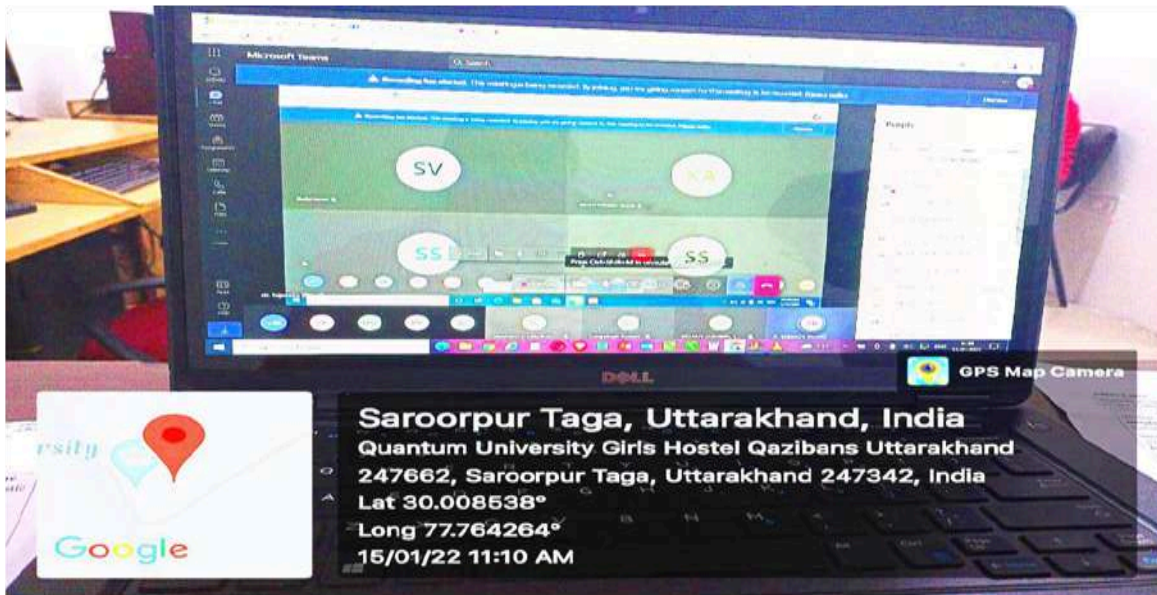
Microsoft Teams

Search

Recording has started. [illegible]

People

SV

KA

SS

SS

DELL

GPS Map Camera

rsity

Google

Saroorpur Taga, Uttarakhand, India
Quantum University Girls Hostel Qazibans Uttarakhand 247662, Saroorpur Taga, Uttarakhand 247342, India
Lat 30.008538°
Long 77.764264°
15/01/22 11:10 AM